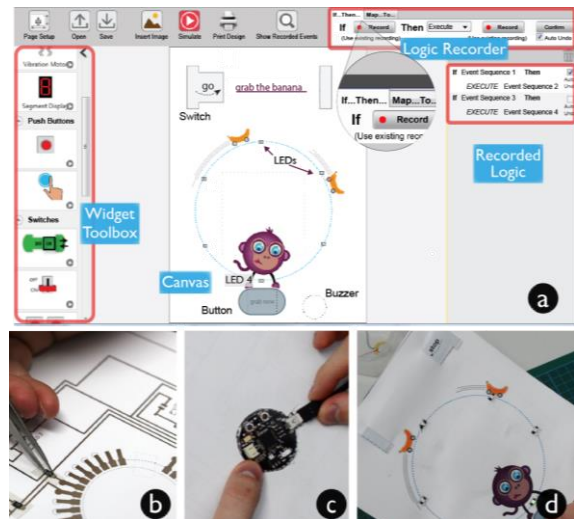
Page Setup Open Save Insert Image Simulate Print Design Show Recorded Events

If...Then... Map...To...

If Record (Use existing recording) Then Execute Record (Use existing recording) Confirm Auto Undo

Logic Recorder

Vibration Motor

Segment Display

Push Buttons

Switches

Widget Toolbox

go

grab the banana

Switch

LEDs

If...Then... Map...To...

If Record

(Use existing reco

If Event Sequence 1 Then

EXECUTE Event Sequence 2

If Event Sequence 3 Then

EXECUTE Event Sequence 4

Recorded Logic

Canvas

LED 4

grab now

Button

Buzzer

a

b

c

d